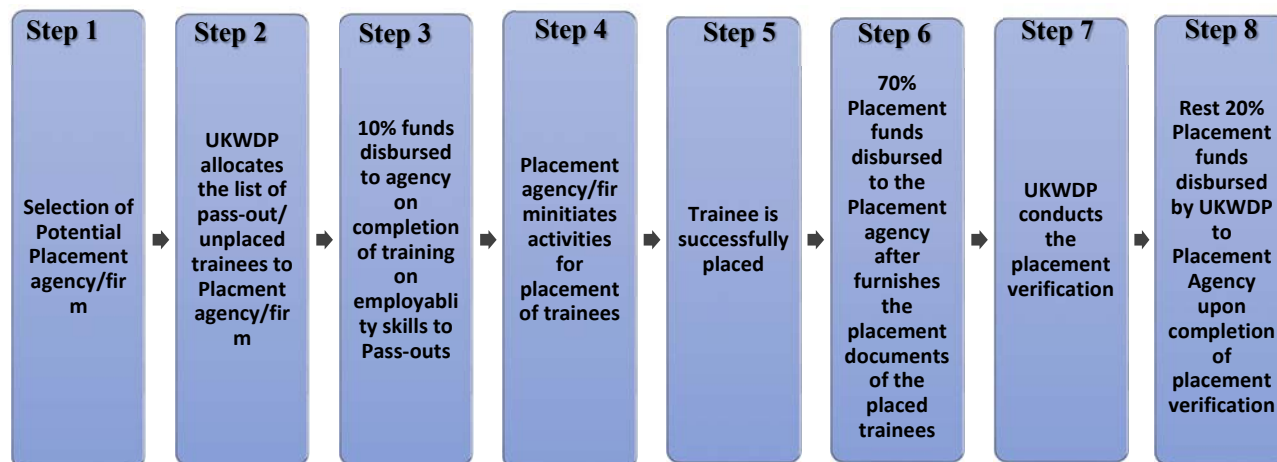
Step 1

Selection of Potential Placement agency/fir m

Step 2

UKWDP allocates the list of pass-out/ unplaced trainees to Placment agency/fir m

Step 3

10% funds disbursed to agency on completion of training on employabli ty skills to Pass-outs

Step 4

Placement agency/fir minitiates activities for placement of trainees

Step 5

Trainee is successfully placed

Step 6

70% Placement funds disbursed to the Placement agency after furnishes the placement documents of the placed trainees

Step 7

UKWDP conducts the placement verification

Step 8

Rest 20% Placement funds disbursed by UKWDP to Placement Agency upon completion of placement verification